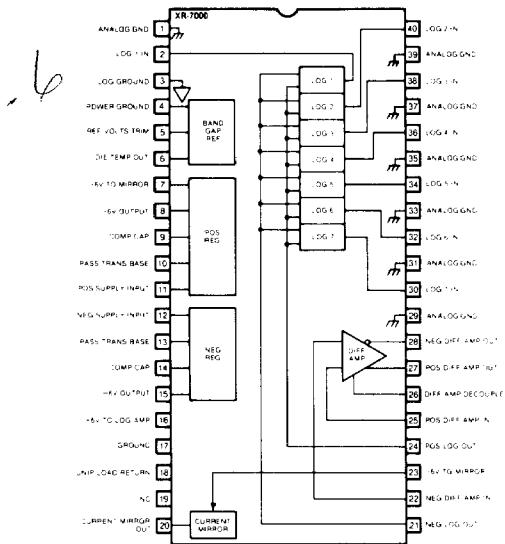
XR-7000

ANALOG GND 1
LOG 1 IN 2
LOG GROUND 3
POWER GROUND 4
REF VOLTS TRIM 5
DIE TEMP OUT 6
+6V TO MIRROR 7
+6V OUTPUT 8
COMP CAP 9
PASS TRANS BASE 10
POS SUPPLY INPUT 11
NEG SUPPLY INPUT 12
PASS TRANS BASE 13
COMP CAP 14
-6V OUTPUT 15
+6V TO LOG AMP 16
GROUND 17
UNIP LOAD RETURN 18
NC 19
CURRENT MIRROR OUT 20

40 LOG 7 IN
39 ANALOG GND
38 LOG 3 IN
37 ANALOG GND
36 LOG 4 IN
35 ANALOG GND
34 LOG 5 IN
33 ANALOG GND
32 LOG 6 IN
31 ANALOG GND
30 LOG 7 IN
29 ANALOG GND
28 NEG DIFF AMP OUT
27 POS DIFF AMP OUT
26 DIFF AMP DECOUPLE
25 POS DIFF AMP IN
24 POS LOG OUT
23 -6V TO MIRROR
22 NEG DIFF AMP IN
21 NEG LOG OUT

BAND GAP REF
POS REG
NEG REG
LOG 1
LOG 2
LOG 3
LOG 4
LOG 5
LOG 6
LOG 7
DIFF AMP
CURRENT MIRROR

6